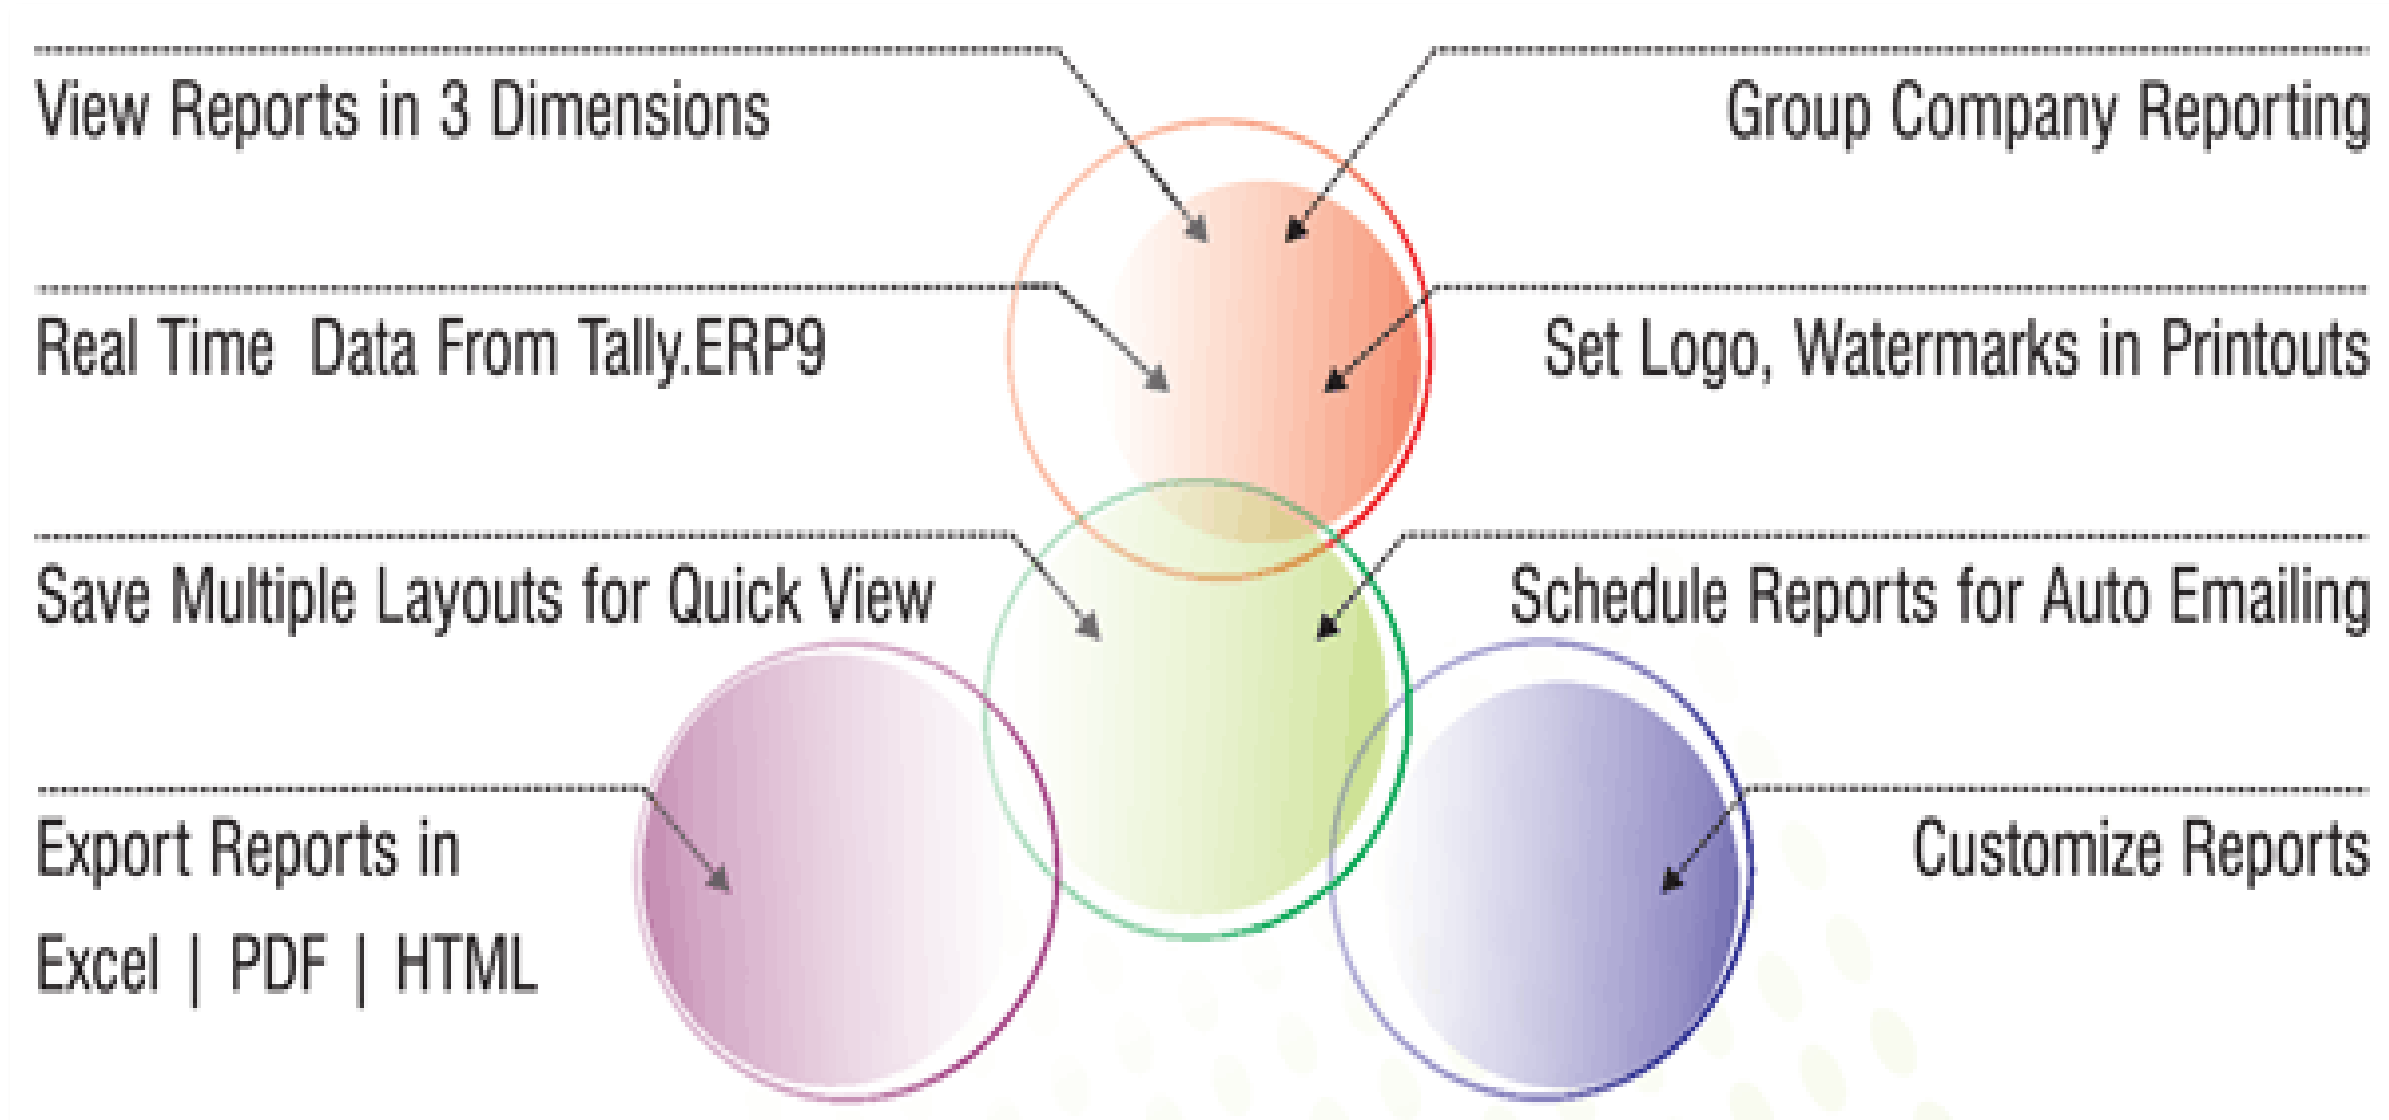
View Reports in 3 Dimensions

Group Company Reporting

Real Time  Data From Tally.ERP9

Set Logo, Watermarks in Printouts

Save Multiple Layouts for Quick View

Schedule Reports for Auto Emailing

Export Reports in
Excel | PDF | HTML

Customize Reports